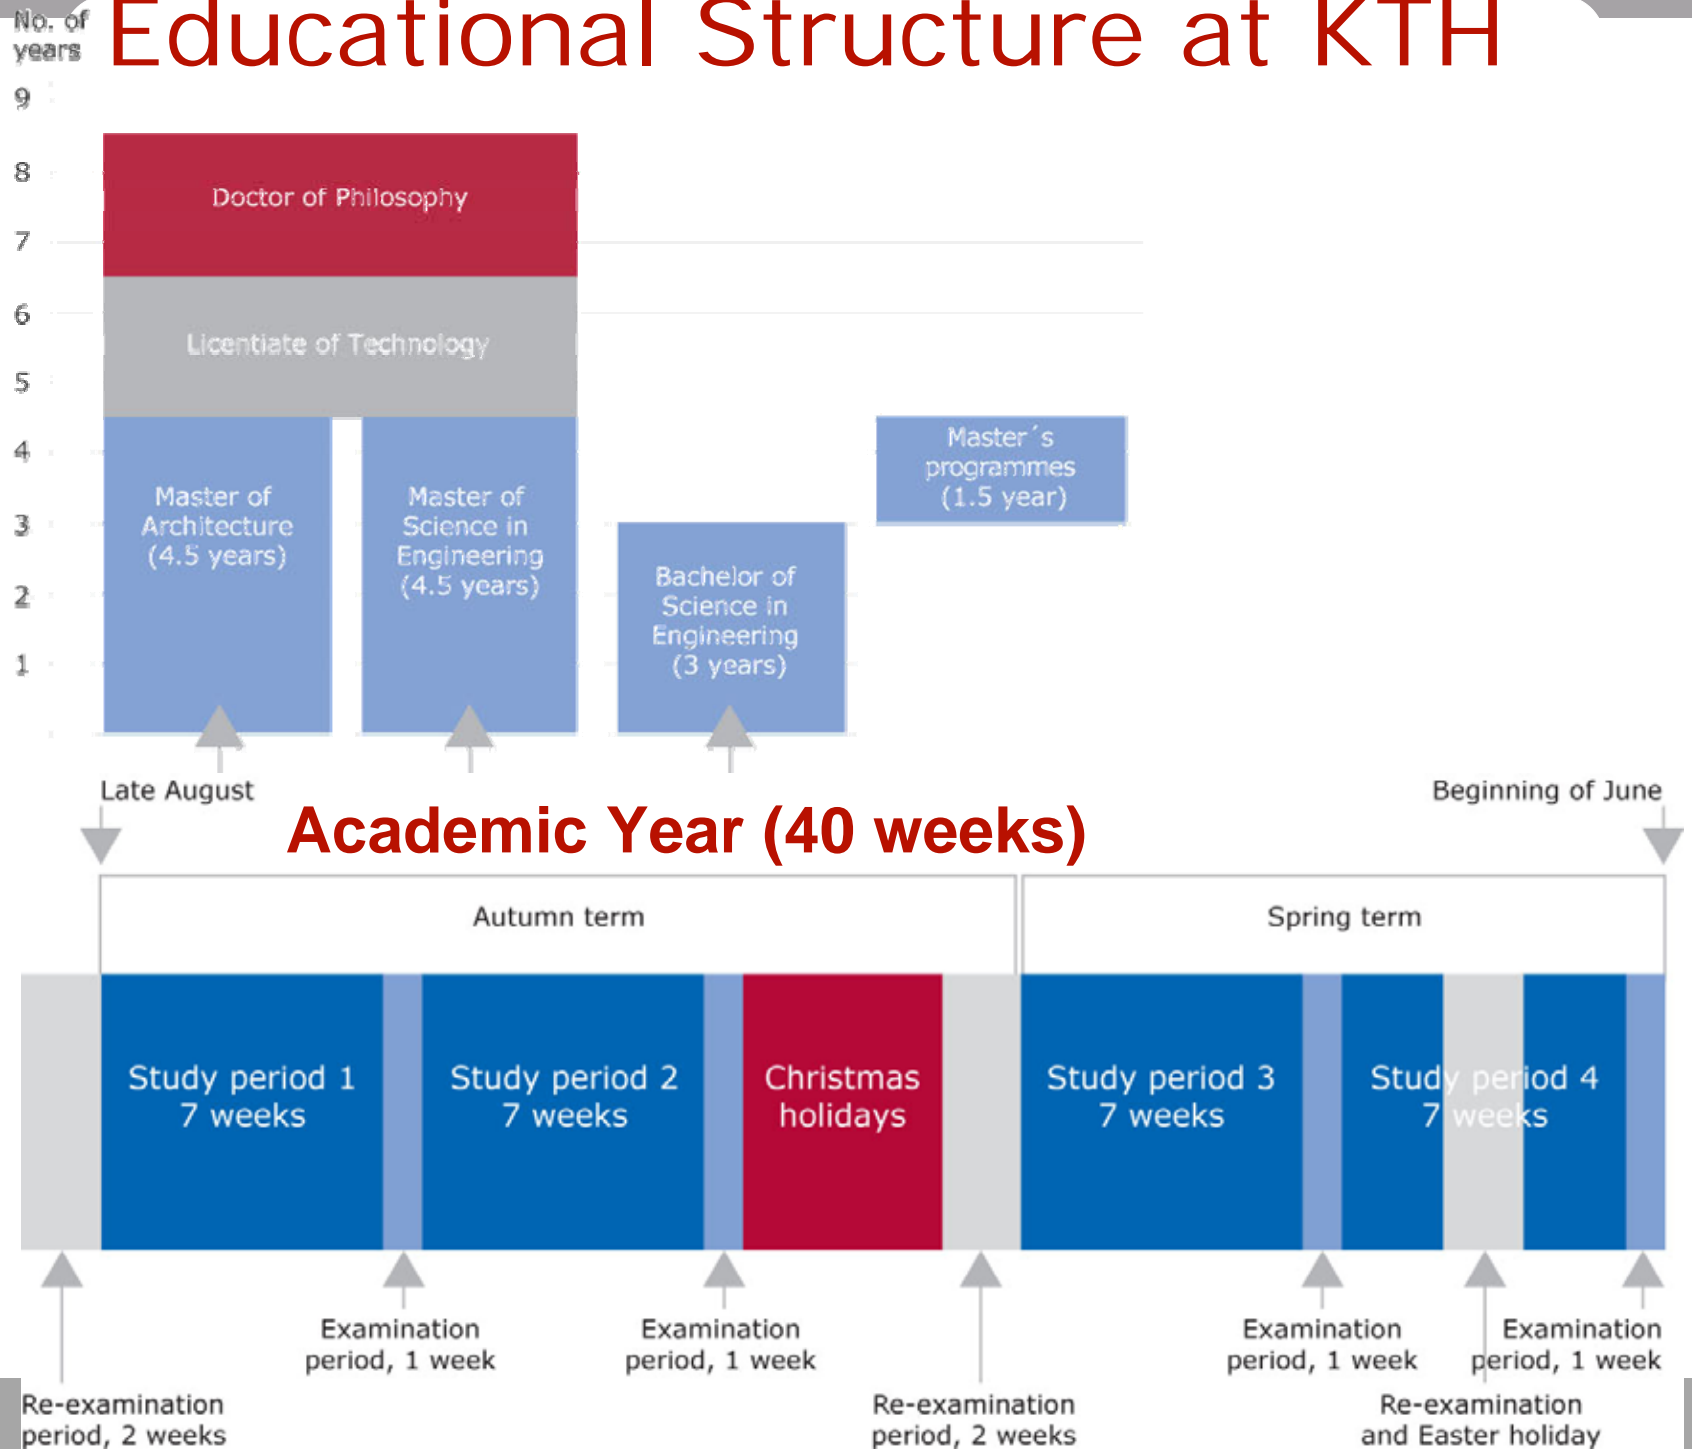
Educational Structure at KTH

No. of years
9
8
7
6
5
4
3
2
1

Doctor of Philosophy

Licentiate of Technology

Master of Architecture (4.5 years)

Master of Science in Engineering (4.5 years)

Bachelor of Science in Engineering (3 years)

Master´s programmes (1.5 year)

Late August

Academic Year (40 weeks)

Beginning of June

Autumn term

Spring term

Study period 1
7 weeks

Study period 2
7 weeks

Christmas holidays

Study period 3
7 weeks

Study period 4
7 weeks

Examination period, 1 week

Examination period, 1 week

Examination period, 1 week

Examination period, 1 week

Re-examination period, 2 weeks

Re-examination period, 2 weeks

Re-examination and Easter holiday